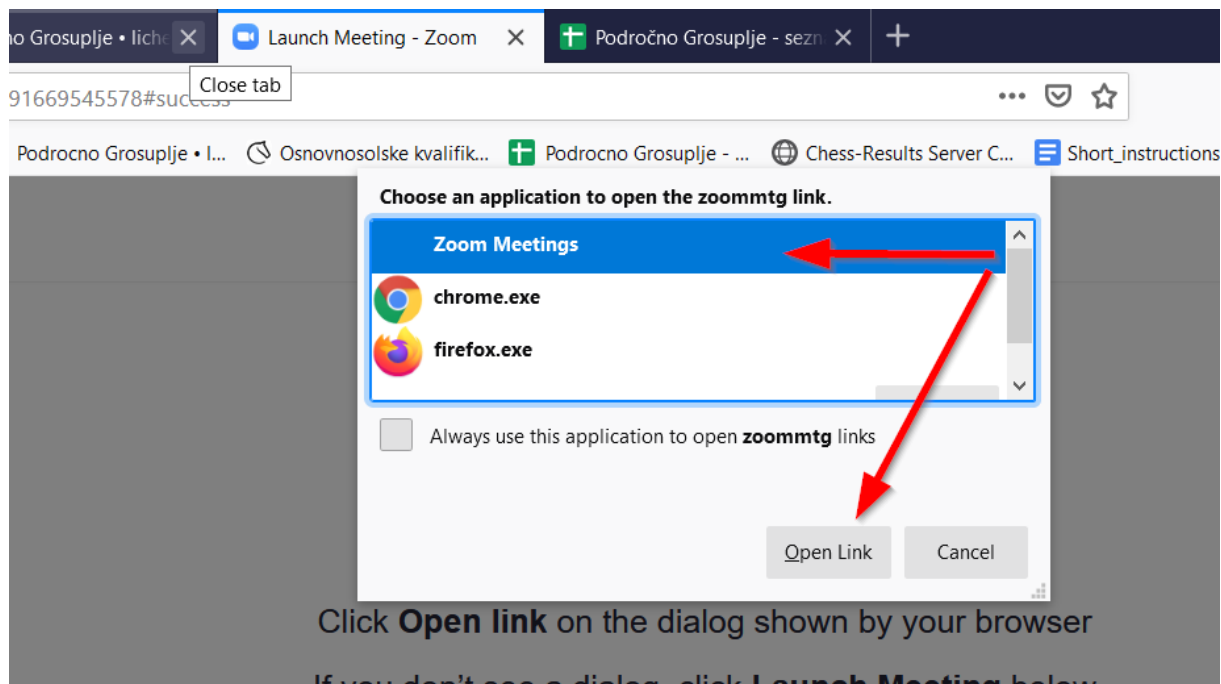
no Grosuplje • liche

Launch Meeting - Zoom

Področno Grosuplje - sezn

Close tab

91669545578#success

Podrocno Grosuplje • l...

Osnovnosolske kvalifik...

Podrocno Grosuplje - ...

Chess-Results Server C...

Short_instructions

Choose an application to open the zoommtg link.

Zoom Meetings

chrome.exe

firefox.exe

Always use this application to open **zoommtg** links

Open Link

Cancel

Click **Open link** on the dialog shown by your browser

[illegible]